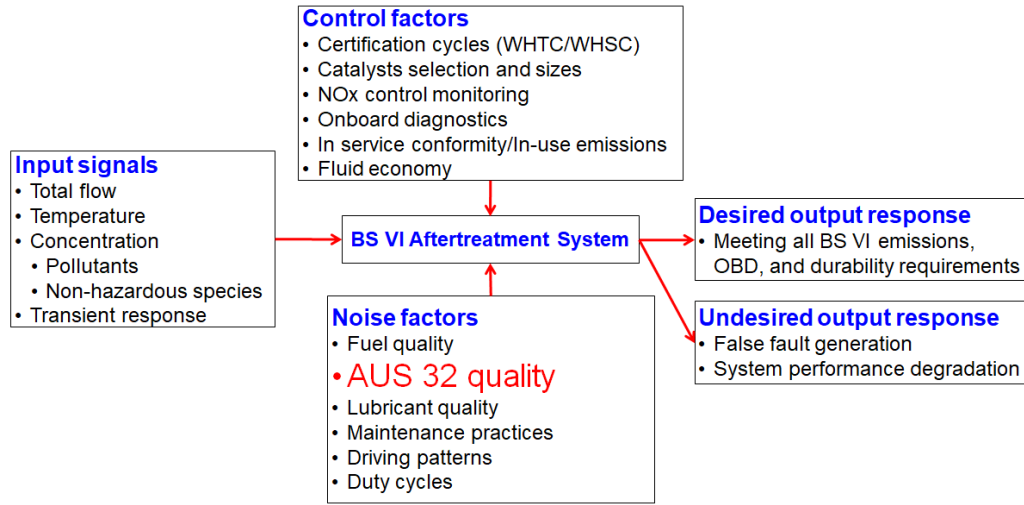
**Control factors**
- Certification cycles (WHTC/WHSC)
- Catalysts selection and sizes
- NOx control monitoring
- Onboard diagnostics
- In service conformity/In-use emissions
- Fluid economy

**Input signals**
- Total flow
- Temperature
- Concentration
  - Pollutants
  - Non-hazardous species
- Transient response

**BS VI Aftertreatment System**

**Desired output response**
- Meeting all BS VI emissions, OBD, and durability requirements

**Undesired output response**
- False fault generation
- System performance degradation

**Noise factors**
- Fuel quality
- AUS 32 quality
- Lubricant quality
- Maintenance practices
- Driving patterns
- Duty cycles